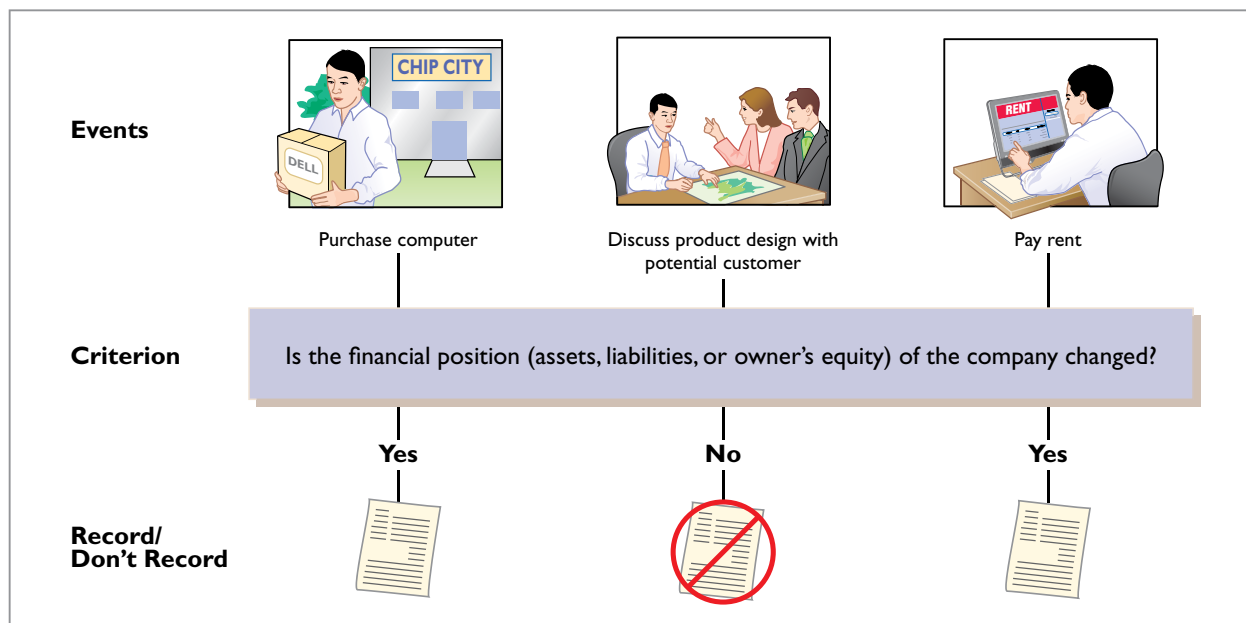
Events

CHIP CITY

DELL

Purchase computer

Discuss product design with potential customer

RENT

Pay rent

Criterion

Is the financial position (assets, liabilities, or owner's equity) of the company changed?

Yes

No

Yes

Record/
Don't Record